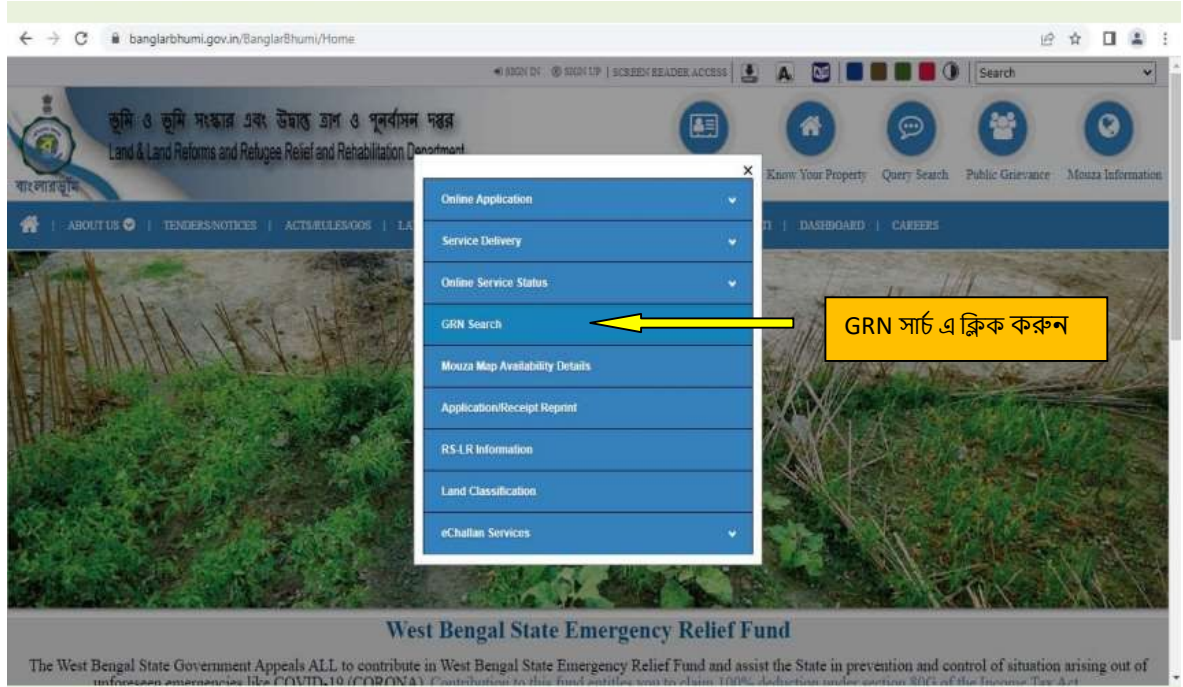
banglarbhumi.gov.in/BanglarBhumi/Home

SIGN IN | SIGN UP | SCREEN READER ACCESS | A | Search

ভূমি ও ভূমি সংস্কার এবং উদ্বাস্তু ত্রাণ ও পুনর্বাসন দপ্তর
Land & Land Reforms and Refugee Relief and Rehabilitation Department

বাংলারভূমি

Know Your Property | Query Search | Public Grievance | Mouza Information

ABOUT US | TENDERS/NOTICES | ACTS/RULES/GOS | LA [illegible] | DASHBOARD | CAREERS

×
Online Application
Service Delivery
Online Service Status
GRN Search
Mouza Map Availability Details
Application/Receipt Reprint
RS-LR Information
Land Classification
eChallan Services

GRN সার্চ এ ক্লিক করুন

West Bengal State Emergency Relief Fund

The West Bengal State Government Appeals ALL to contribute in West Bengal State Emergency Relief Fund and assist the State in prevention and control of situation arising out of unforeseen emergencies like COVID-19 (CORONA). Contribution to this fund entitles you to claim 100% deduction under section 80G of the Income Tax Act